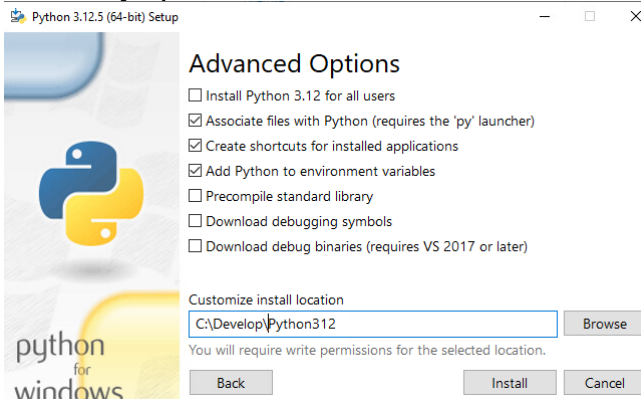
Python 3.12.5 (64-bit) Setup

Advanced Options

☐ Install Python 3.12 for all users
☑ Associate files with Python (requires the 'py' launcher)
☑ Create shortcuts for installed applications
☑ Add Python to environment variables
☐ Precompile standard library
☐ Download debugging symbols
☐ Download debug binaries (requires VS 2017 or later)

Customize install location

C:\Develop\Python312

Browse

You will require write permissions for the selected location.

python for windows

Back

Install

Cancel